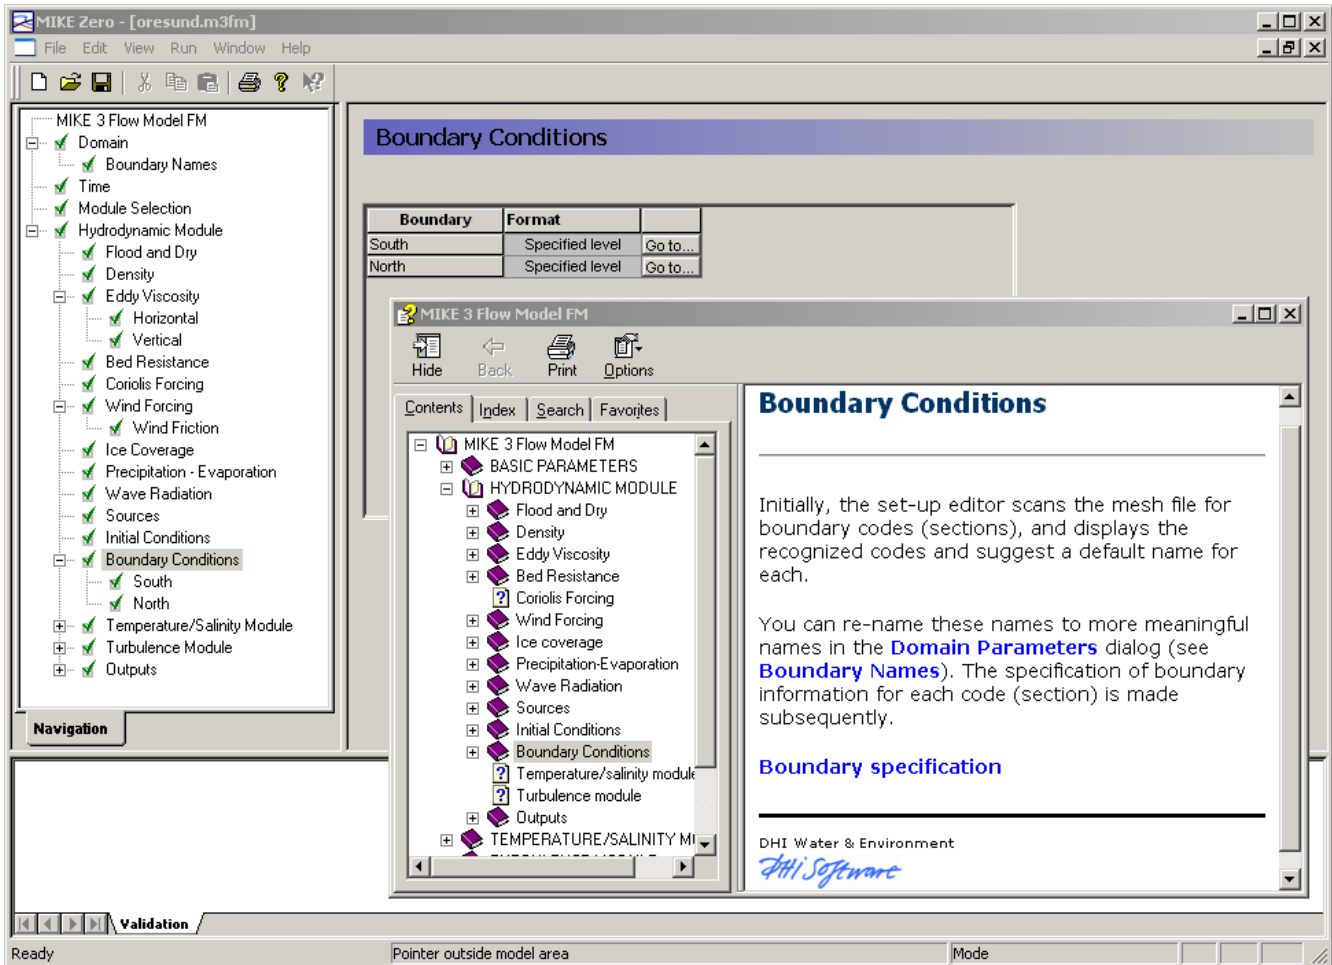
MIKE Zero - [oresund.m3fm]

File Edit View Run Window Help

MIKE 3 Flow Model FM
Domain
Boundary Names
Time
Module Selection
Hydrodynamic Module
Flood and Dry
Density
Eddy Viscosity
Horizontal
Vertical
Bed Resistance
Coriolis Forcing
Wind Forcing
Wind Friction
Ice Coverage
Precipitation - Evaporation
Wave Radiation
Sources
Initial Conditions
Boundary Conditions
South
North
Temperature/Salinity Module
Turbulence Module
Outputs

Navigation

Boundary Conditions

| Boundary | Format | |
|---|---|---|
| South | Specified level | Go to... |
| North | Specified level | Go to... |

MIKE 3 Flow Model FM

Hide Back Print Options

Contents Index Search Favorites

MIKE 3 Flow Model FM
BASIC PARAMETERS
HYDRODYNAMIC MODULE
Flood and Dry
Density
Eddy Viscosity
Bed Resistance
Coriolis Forcing
Wind Forcing
Ice coverage
Precipitation-Evaporation
Wave Radiation
Sources
Initial Conditions
Boundary Conditions
Temperature/salinity module
Turbulence module
Outputs
TEMPERATURE/SALINITY MI

Boundary Conditions

Initially, the set-up editor scans the mesh file for boundary codes (sections), and displays the recognized codes and suggest a default name for each.

You can re-name these names to more meaningful names in the Domain Parameters dialog (see Boundary Names). The specification of boundary information for each code (section) is made subsequently.

Boundary specification

DHI Water & Environment
DHI Software

Validation

Ready
Pointer outside model area
Mode